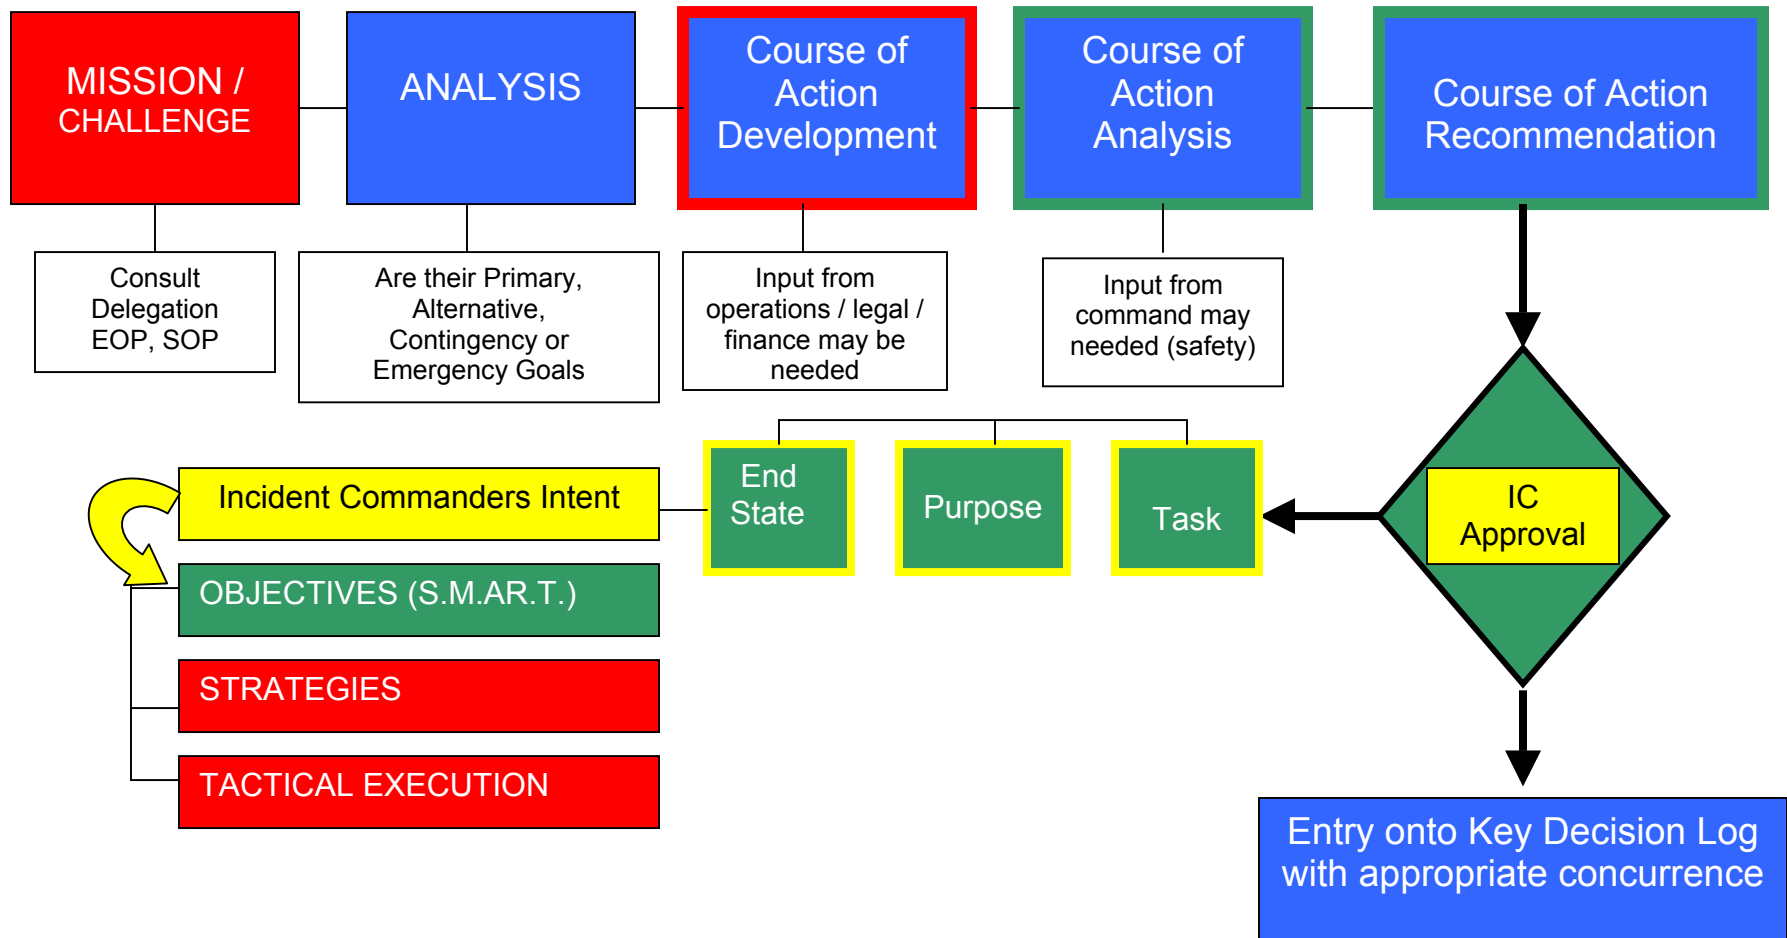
MISSION / CHALLENGE

ANALYSIS

Course of Action Development

Course of Action Analysis

Course of Action Recommendation

Consult Delegation EOP, SOP

Are their Primary, Alternative, Contingency or Emergency Goals

Input from operations / legal / finance may be needed

Input from command may needed (safety)

End State

Purpose

Task

IC Approval

Incident Commanders Intent

OBJECTIVES (S.M.AR.T.)

STRATEGIES

TACTICAL EXECUTION

Entry onto Key Decision Log with appropriate concurrence